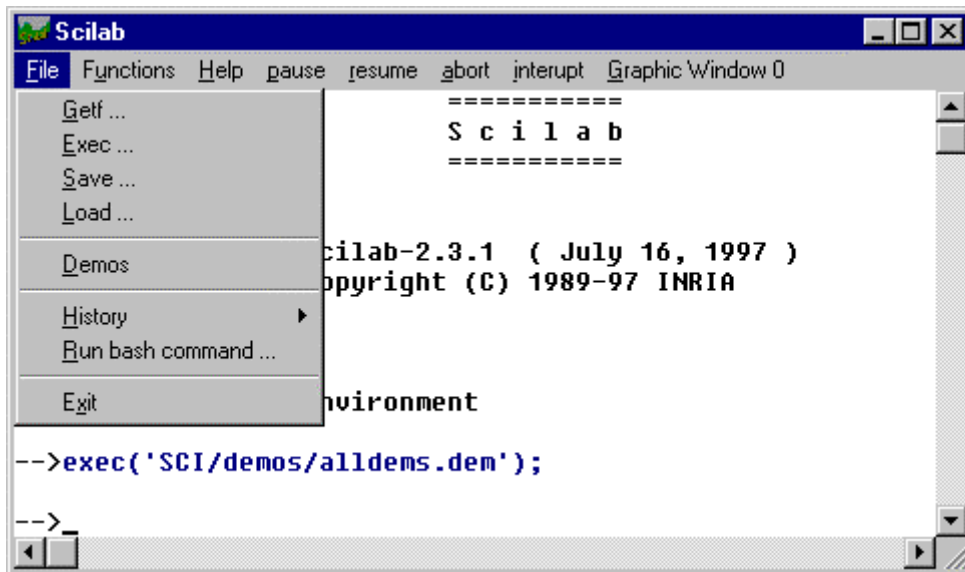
Scilab

File Functions Help pause resume abort interupt Graphic Window 0

Getf ...
Exec ...
Save ...
Load ...
Demos
History
Run bash command ...
Exit

===========
S c i l a b
===========

cilab-2.3.1 ( July 16, 1997 )
opyright (C) 1989-97 INRIA

nvironment

-->exec('SCI/demos/alldems.dem');

-->_